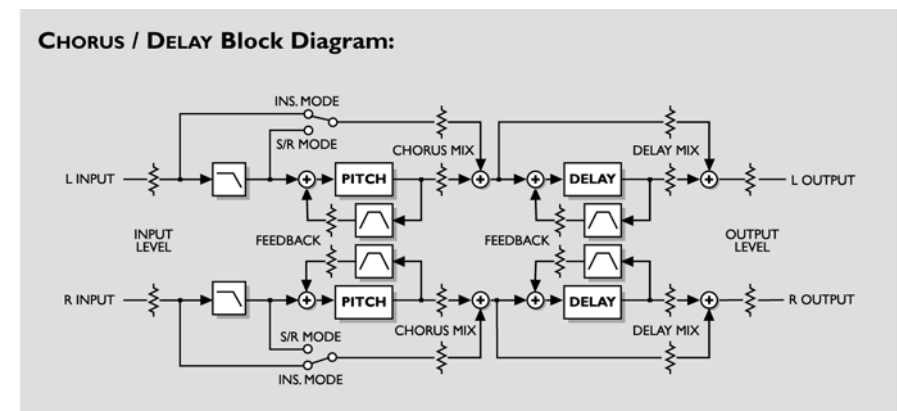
CHORUS / DELAY Block Diagram:

INS. MODE
S/R MODE
CHORUS MIX
DELAY MIX
L INPUT
PITCH
DELAY
L OUTPUT
INPUT LEVEL
FEEDBACK
FEEDBACK
OUTPUT LEVEL
R INPUT
PITCH
DELAY
R OUTPUT
S/R MODE
CHORUS MIX
DELAY MIX
INS. MODE